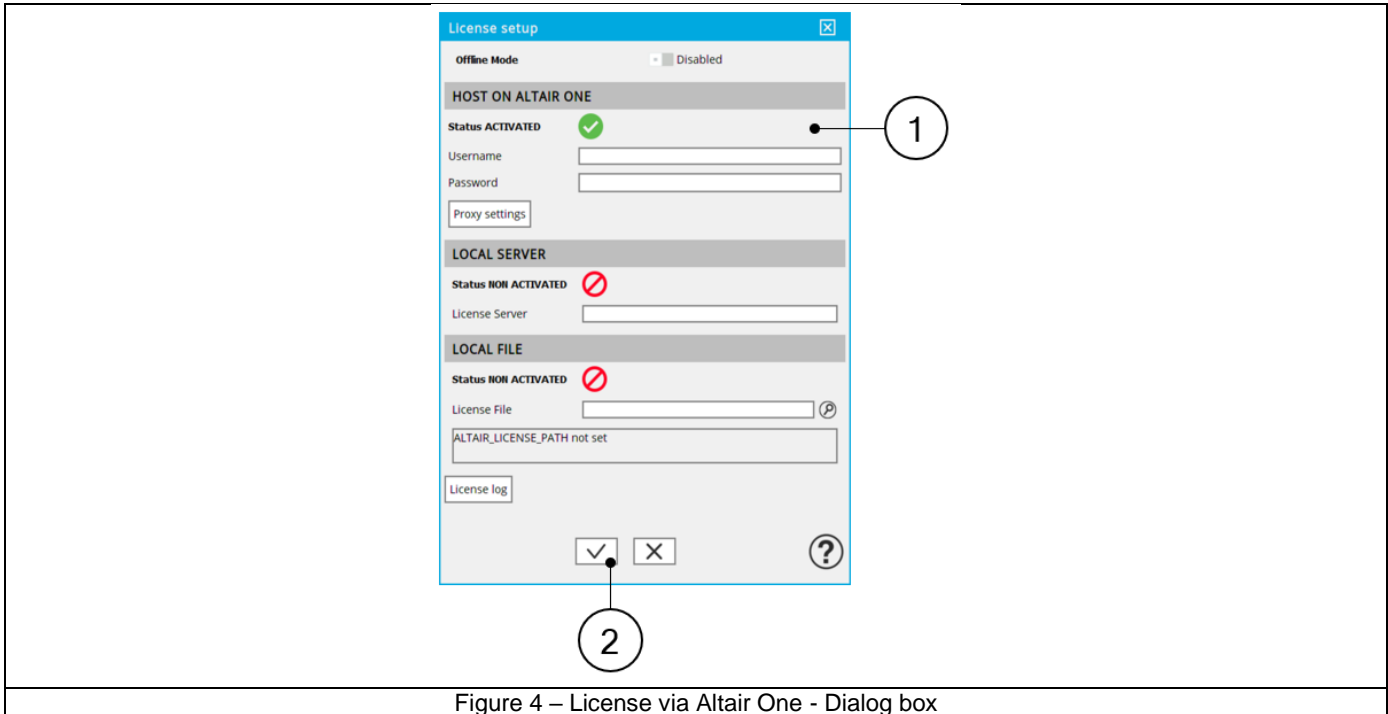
License setup

Offline Mode Disabled

HOST ON ALTAIR ONE

Status ACTIVATED

Username

Password

Proxy settings

LOCAL SERVER

Status NON ACTIVATED

License Server

LOCAL FILE

Status NON ACTIVATED

License File

ALTAIR_LICENSE_PATH not set

License log

1

2

Figure 4 – License via Altair One - Dialog box